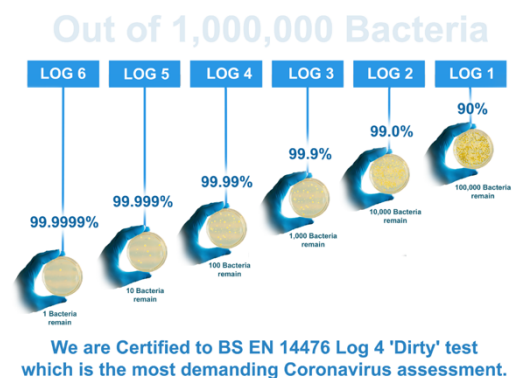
Out of 1,000,000 Bacteria

LOG 6
99.9999%
1 Bacteria remain

LOG 5
99.999%
10 Bacteria remain

LOG 4
99.99%
100 Bacteria remain

LOG 3
99.9%
1,000 Bacteria remain

LOG 2
99.0%
10,000 Bacteria remain

LOG 1
90%
100,000 Bacteria remain

We are Certified to BS EN 14476 Log 4 'Dirty' test which is the most demanding Coronavirus assessment.